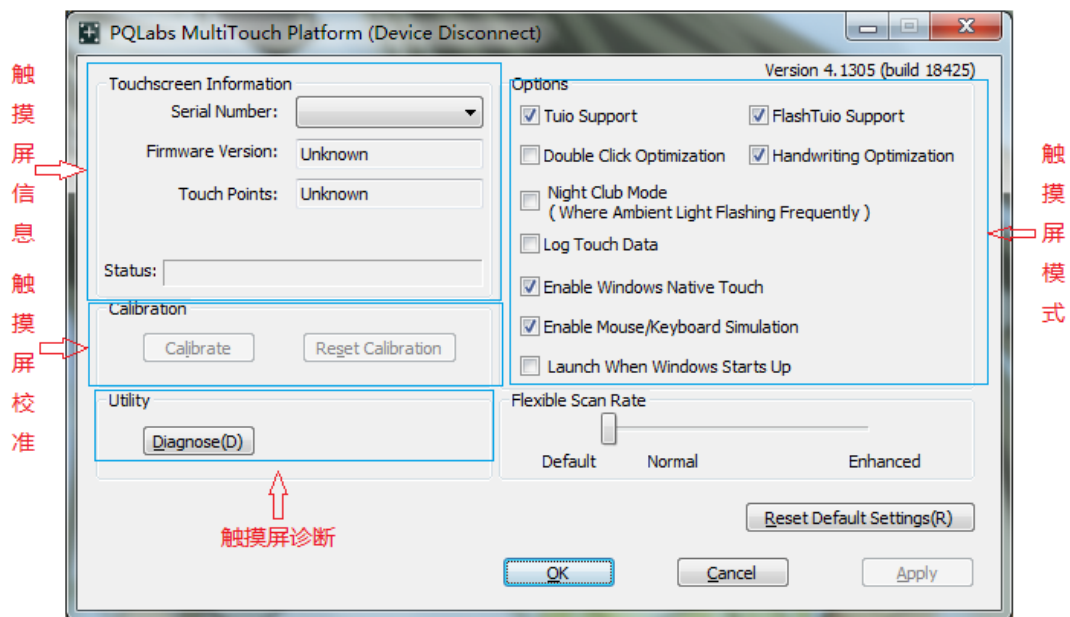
PQLabs MultiTouch Platform (Device Disconnect)

Version 4.1305 (build 18425)

触摸屏信息

Touchscreen Information

Serial Number:

Firmware Version: Unknown

Touch Points: Unknown

Status:

触摸屏校准

Calibration

Calibrate

Reset Calibration

Utility

Diagnose(D)

触摸屏诊断

Options

Tuio Support

FlashTuio Support

Double Click Optimization

Handwriting Optimization

Night Club Mode
( Where Ambient Light Flashing Frequently )

Log Touch Data

Enable Windows Native Touch

Enable Mouse/Keyboard Simulation

Launch When Windows Starts Up

触摸屏模式

Flexible Scan Rate

Default

Normal

Enhanced

Reset Default Settings(R)

OK

Cancel

Apply